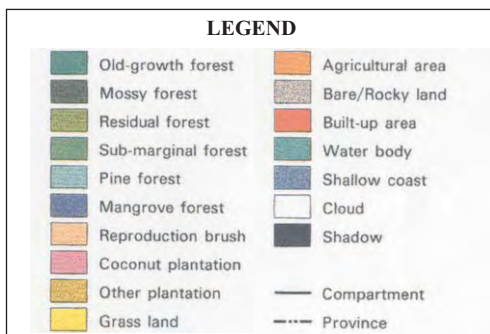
LEGEND

Old-growth forest
Mossy forest
Residual forest
Sub-marginal forest
Pine forest
Mangrove forest
Reproduction brush
Coconut plantation
Other plantation
Grass land

Agricultural area
Bare/Rocky land
Built-up area
Water body
Shallow coast
Cloud
Shadow

Compartment
Province